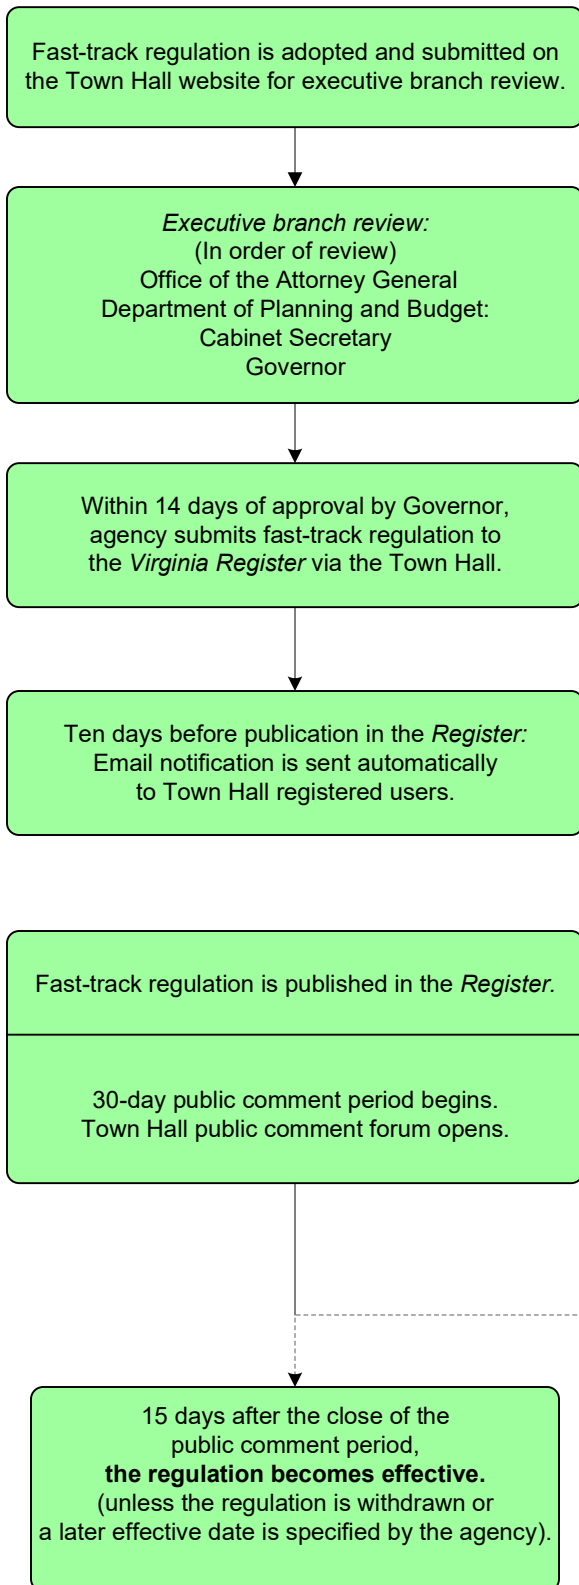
Fast-track regulation is adopted and submitted on the Town Hall website for executive branch review.

Executive branch review:
(In order of review)
Office of the Attorney General
Department of Planning and Budget:
Cabinet Secretary
Governor

Within 14 days of approval by Governor, agency submits fast-track regulation to the Virginia Register via the Town Hall.

Ten days before publication in the Register:
Email notification is sent automatically to Town Hall registered users.

Fast-track regulation is published in the Register.

30-day public comment period begins.
Town Hall public comment forum opens.

15 days after the close of the public comment period,
**the regulation becomes effective.**
(unless the regulation is withdrawn or a later effective date is specified by the agency).